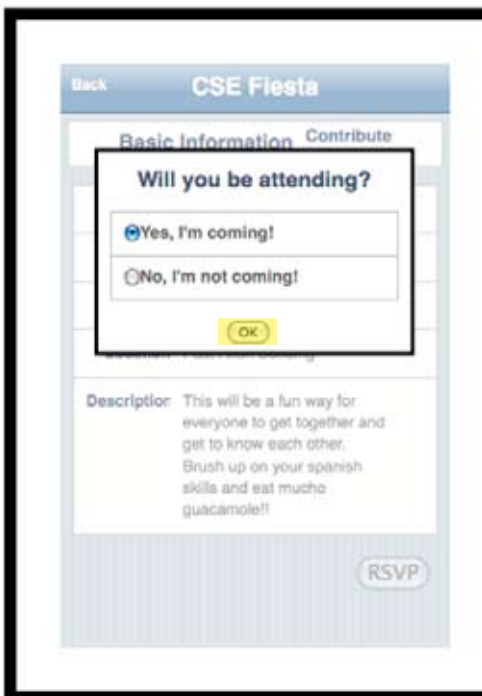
Back

CSE Fiesta

Basic Information Contribute

Will you be attending?

Yes, I'm coming!

No, I'm not coming!

OK

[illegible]

Descriptior This will be a fun way for everyone to get together and get to know each other. Brush up on your spanish skills and eat mucho guacamole!!

RSVP